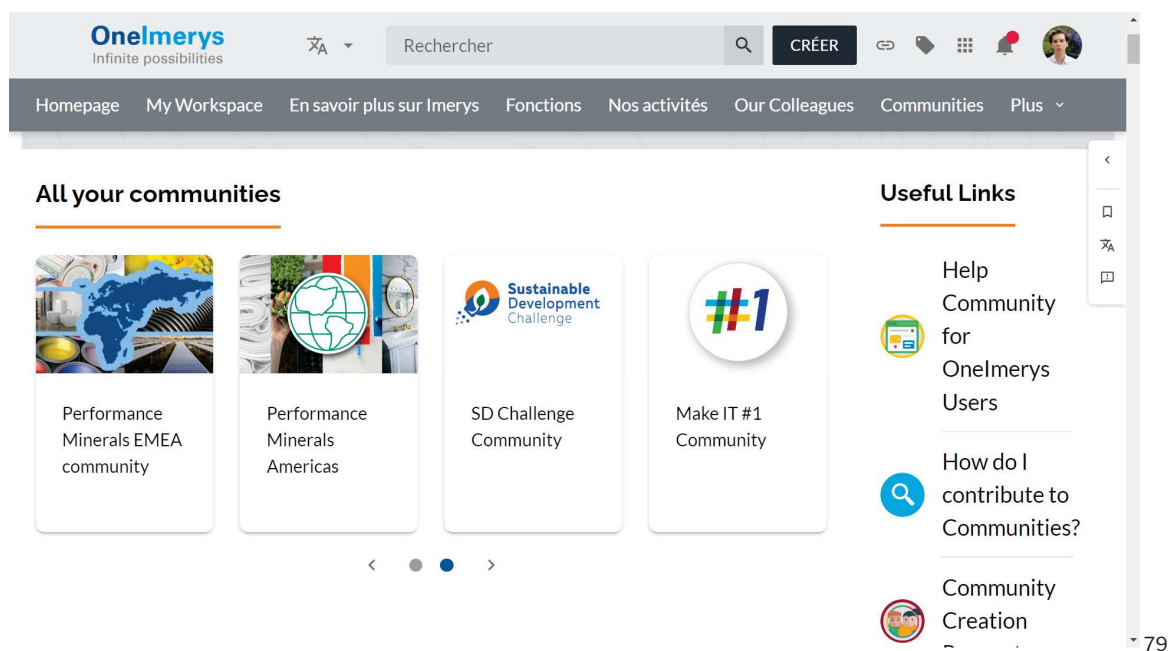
OneImerys
Infinite possibilities

Rechercher

CRÉER

Homepage My Workspace En savoir plus sur Imerys Fonctions Nos activités Our Colleagues Communities Plus

All your communities

Sustainable Development Challenge

#1

Performance Minerals EMEA community

Performance Minerals Americas

SD Challenge Community

Make IT #1 Community

Useful Links

Help Community for OneImerys Users

How do I contribute to Communities?

Community Creation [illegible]

79